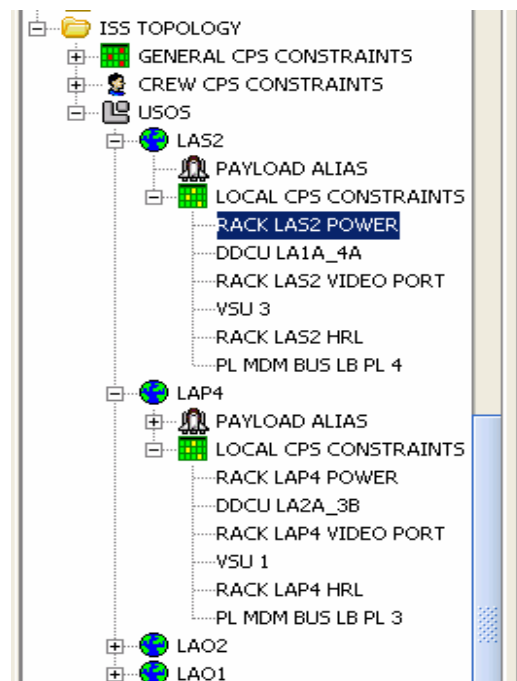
ISS TOPOLOGY
GENERAL CPS CONSTRAINTS
CREW CPS CONSTRAINTS
USOS
LAS2
PAYLOAD ALIAS
LOCAL CPS CONSTRAINTS
RACK LAS2 POWER
DDCU LA1A_4A
RACK LAS2 VIDEO PORT
VSU 3
RACK LAS2 HRL
PL MDM BUS LB PL 4
LAP4
PAYLOAD ALIAS
LOCAL CPS CONSTRAINTS
RACK LAP4 POWER
DDCU LA2A_3B
RACK LAP4 VIDEO PORT
VSU 1
RACK LAP4 HRL
PL MDM BUS LB PL 3
LAO2
LAO1